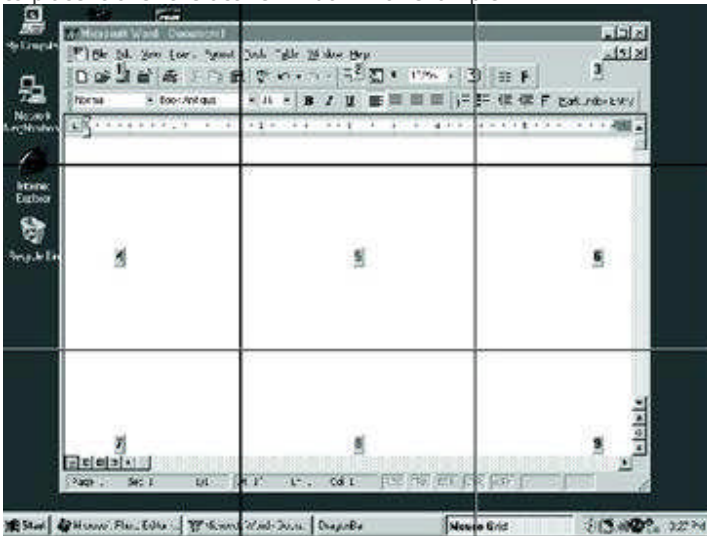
My Computer
Microsoft Word - Document1
File Edit View Insert Format Tools Table Window Help
1
2
3
Normal
Book Antiqua
11
B I U
Internet Explorer
Recycle Bin
4
5
6
7
8
9
Page 1 Sec 1 1/1 At 1" Ln 1 Col 1
Start
Microsoft Word - Docu...
Mouse Grid
3:27 PM